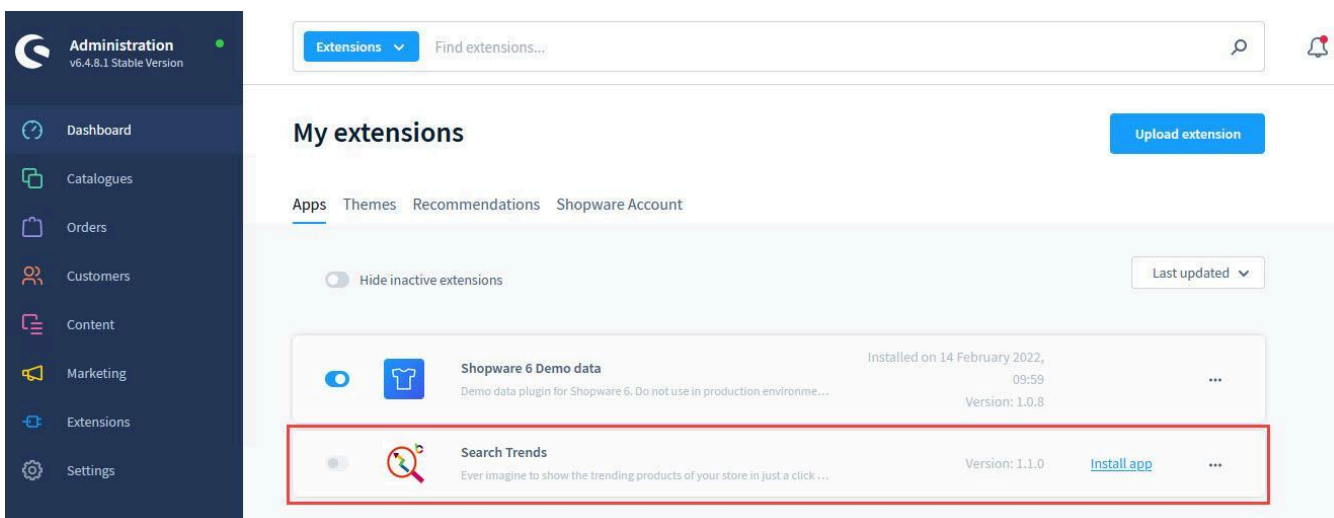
Administration
v6.4.8.1 Stable Version

Dashboard
Catalogues
Orders
Customers
Content
Marketing
Extensions
Settings

Extensions
Find extensions...

My extensions

Upload extension

Apps Themes Recommendations Shopware Account

Hide inactive extensions

Last updated

Shopware 6 Demo data
Demo data plugin for Shopware 6. Do not use in production environme...
Installed on 14 February 2022, 09:59
Version: 1.0.8
...

Search Trends
Ever imagine to show the trending products of your store in just a click ...
Version: 1.1.0
Install app
...